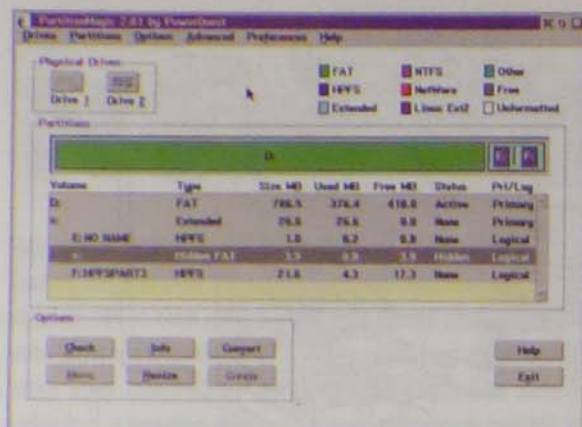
PartitionMagic 2.01 by PowerQuest

Drives Partitions Options Advanced Preferences Help

Physical Drives

Drive 1 Drive 2

FAT NTFS Other
HPFS NetWare Free
Extended Linux Ext2 Unformatted

Partitions

D:

E: F:

| Volume | Type | Size MB | Used MB | Free MB | Status | Pri/Log |
|---|---|---|---|---|---|---|
| D: | FAT | 786.5 | 376.4 | 410.0 | Active | Primary |
| x: | Extended | 26.6 | 26.6 | 0.0 | None | Primary |
| E: NO NAME | HPFS | 1.0 | 0.2 | 0.8 | None | Logical |
| x: | Hidden FAT | 3.3 | 0.0 | 3.3 | Hidden | Logical |
| F: HPFSPART3 | HPFS | 21.6 | 4.3 | 17.3 | None | Logical |

Options

Check Info Convert

Move Resize Create

Help

Exit